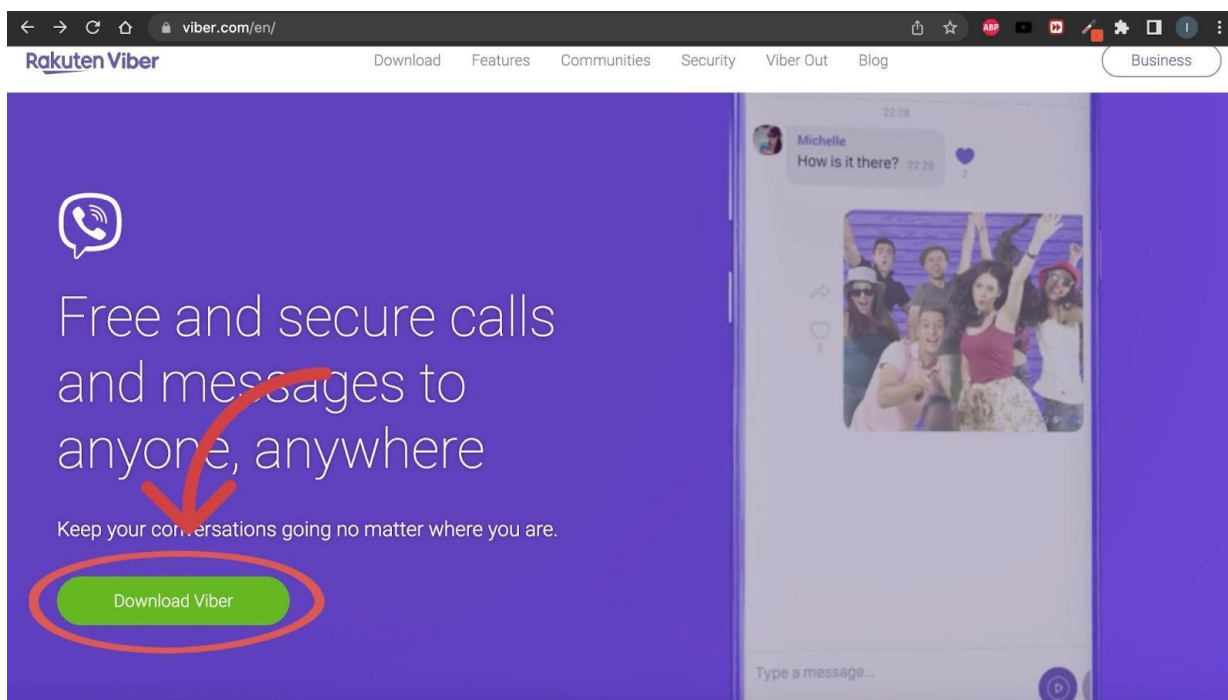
viber.com/en/

ABP

Rakuten Viber

Download Features Communities Security Viber Out Blog

Business

22:28

Michelle
How is it there? 22:28

2

5

Free and secure calls and messages to anyone, anywhere

Keep your conversations going no matter where you are.

Download Viber

Type a message...